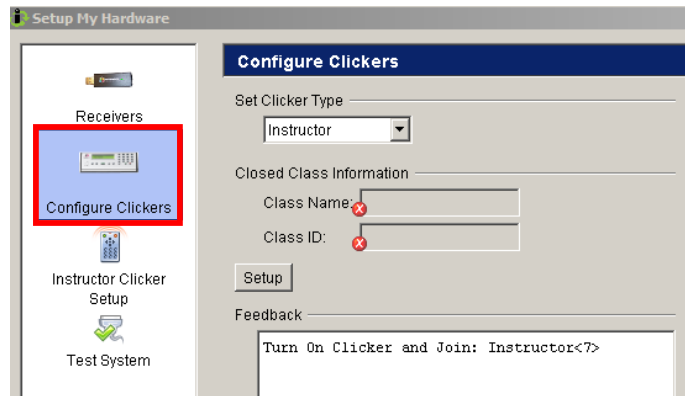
Setup My Hardware

Receivers

Configure Clickers

Instructor Clicker Setup

Test System

Configure Clickers

Set Clicker Type

Instructor

Closed Class Information

Class Name:

Class ID:

Setup

Feedback

Turn On Clicker and Join: Instructor<7>